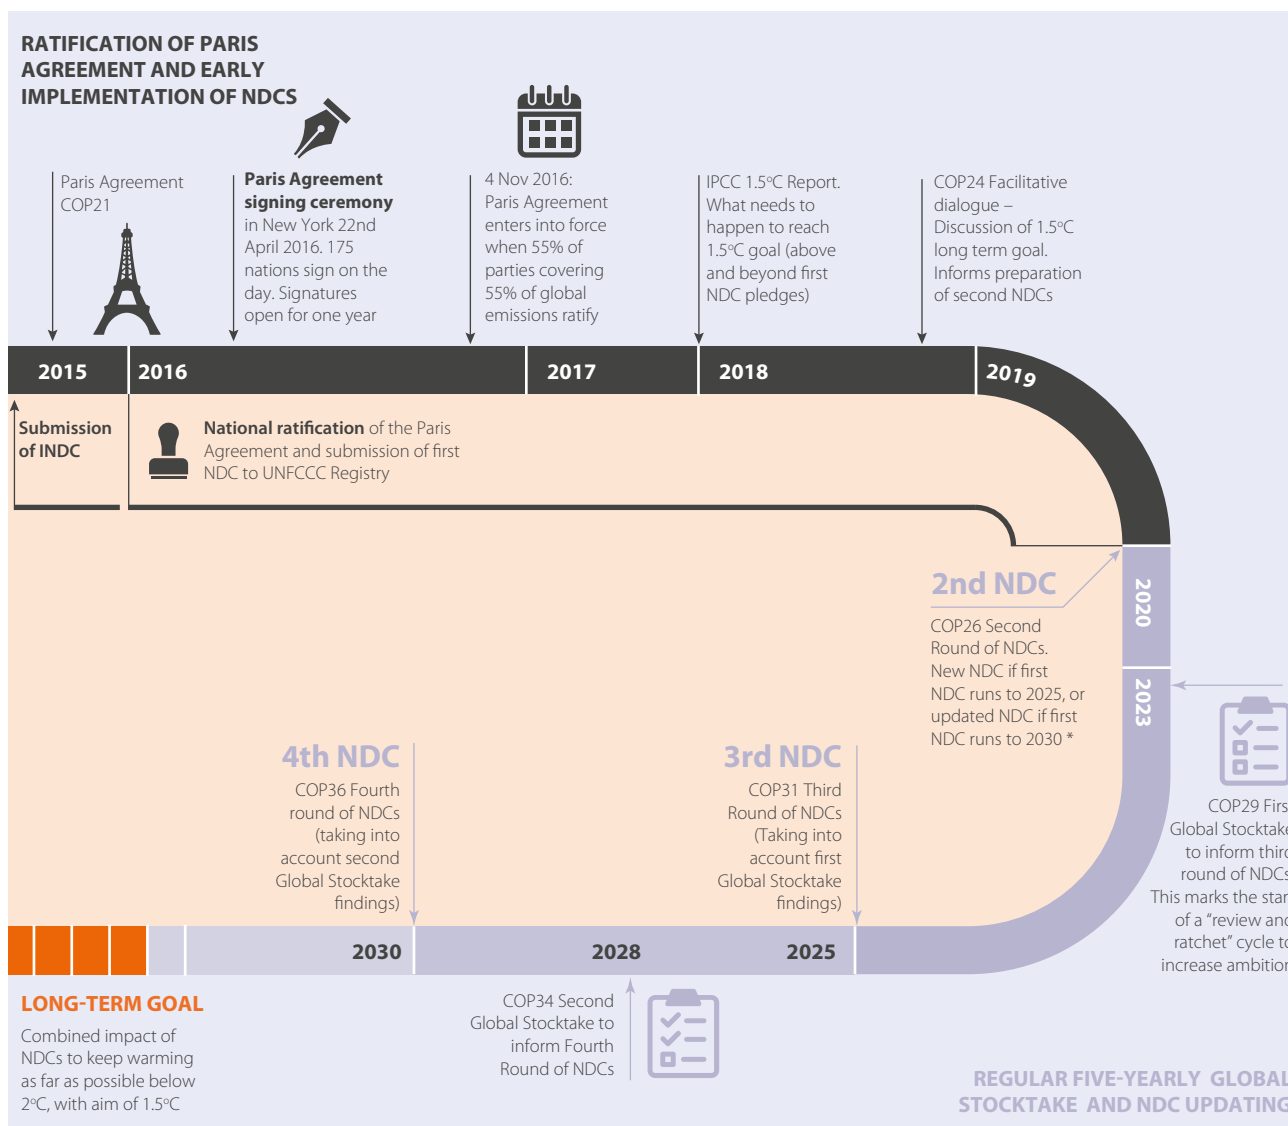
RATIFICATION OF PARIS AGREEMENT AND EARLY IMPLEMENTATION OF NDCS

Paris Agreement COP21

**Paris Agreement signing ceremony** in New York 22nd April 2016. 175 nations sign on the day. Signatures open for one year

4 Nov 2016: Paris Agreement enters into force when 55% of parties covering 55% of global emissions ratify

IPCC 1.5°C Report. What needs to happen to reach 1.5°C goal (above and beyond first NDC pledges)

COP24 Facilitative dialogue – Discussion of 1.5°C long term goal. Informs preparation of second NDCs

2015
2016
2017
2018
2019

Submission of INDC

**National ratification** of the Paris Agreement and submission of first NDC to UNFCCC Registry

2nd NDC

COP26 Second Round of NDCs. New NDC if first NDC runs to 2025, or updated NDC if first NDC runs to 2030 *

2020
2023

COP29 Firs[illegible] Global Stocktake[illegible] to inform thir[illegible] round of NDC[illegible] This marks the star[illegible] of a “review an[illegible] ratchet” cycle t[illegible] increase ambitio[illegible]

4th NDC

COP36 Fourth round of NDCs (taking into account second Global Stocktake findings)

3rd NDC

COP31 Third Round of NDCs (Taking into account first Global Stocktake findings)

2030
2028
2025

LONG-TERM GOAL

Combined impact of NDCs to keep warming as far as possible below 2°C, with aim of 1.5°C

COP34 Second Global Stocktake to inform Fourth Round of NDCs

REGULAR FIVE-YEARLY GLOBA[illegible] STOCKTAKE AND NDC UPDATIN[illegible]